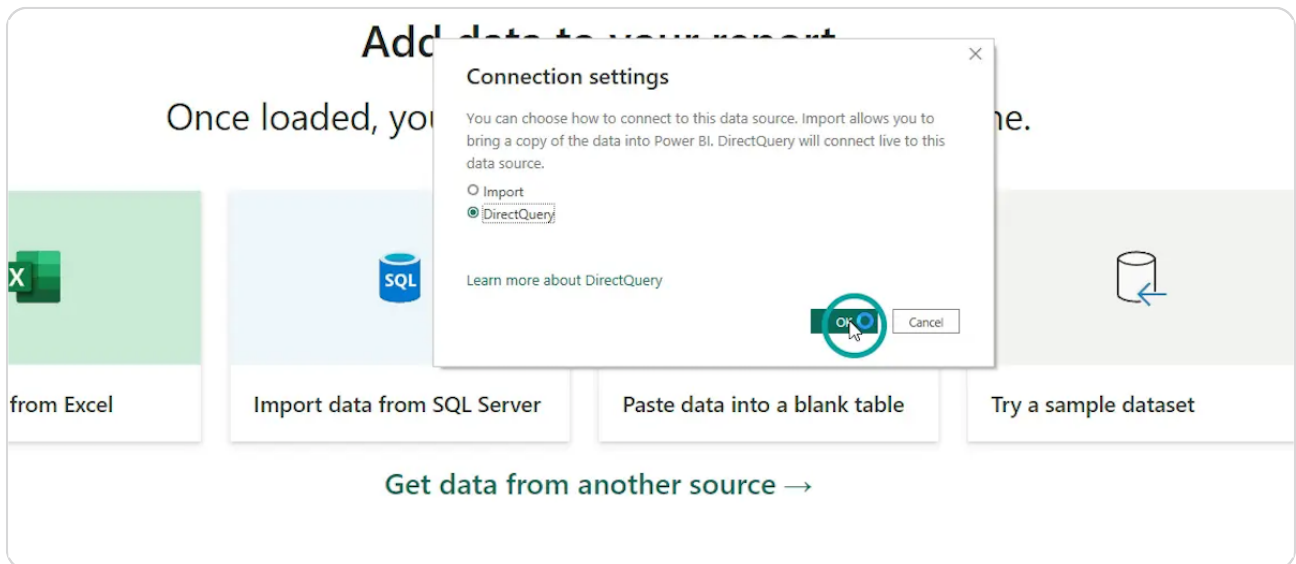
Add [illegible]

Once loaded, you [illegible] ne.

Connection settings

You can choose how to connect to this data source. Import allows you to bring a copy of the data into Power BI. DirectQuery will connect live to this data source.

Import

DirectQuery

Learn more about DirectQuery

OK

Cancel

X

SQL

from Excel

Import data from SQL Server

Paste data into a blank table

Try a sample dataset

Get data from another source →